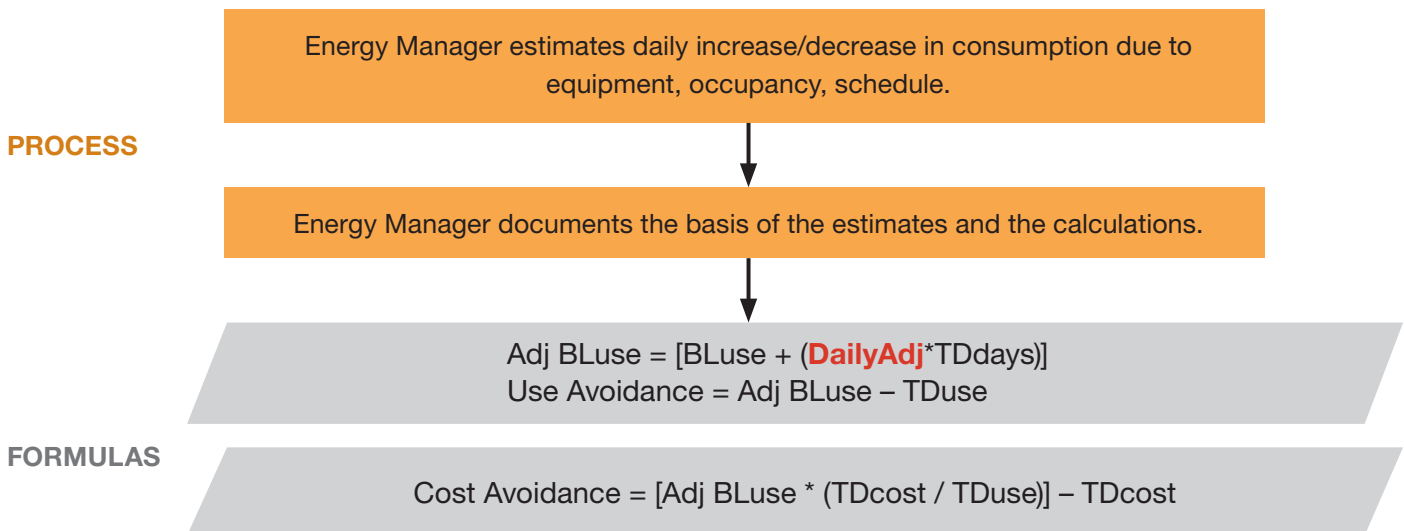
Energy Manager estimates daily increase/decrease in consumption due to equipment, occupancy, schedule.

PROCESS

Energy Manager documents the basis of the estimates and the calculations.

Adj BLuse = [BLuse + (DailyAdj*TDdays)]
Use Avoidance = Adj BLuse – TDuse

FORMULAS

Cost Avoidance = [Adj BLuse * (TDcost / TDuse)] – TDcost